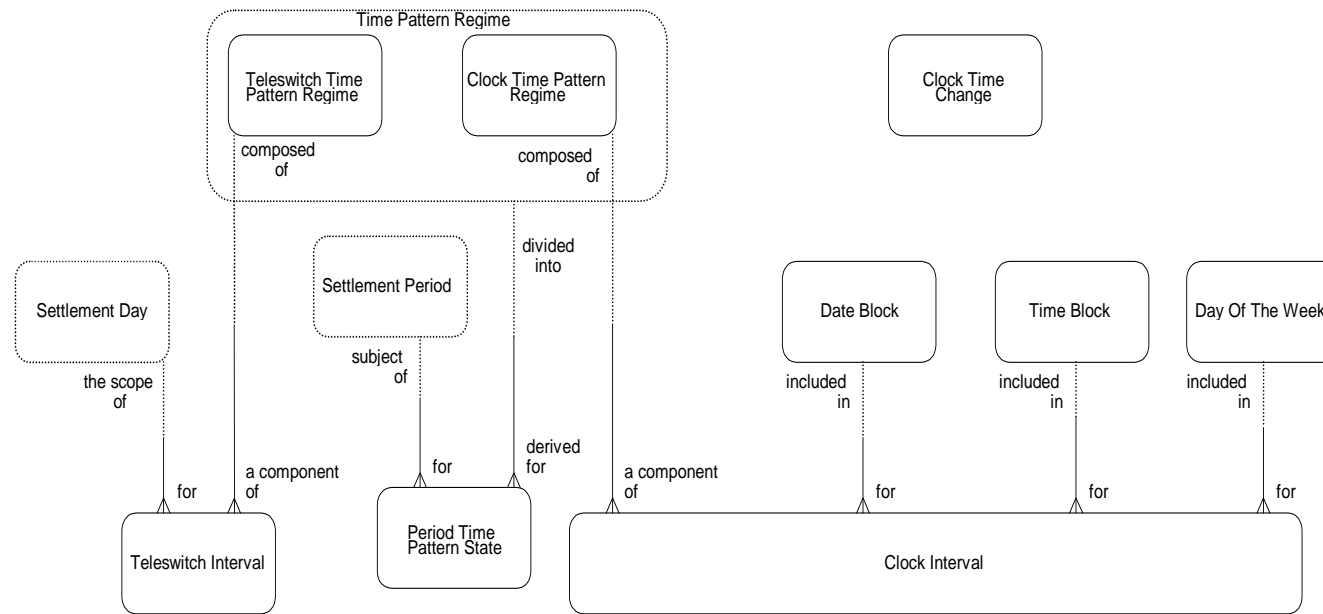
Time Pattern Regime

Teleswitch Time Pattern Regime

Clock Time Pattern Regime

Clock Time Change

composed of

composed of

Settlement Day

Settlement Period

divided into

Date Block

Time Block

Day Of The Week

the scope of

subject of

included in

included in

included in

for

a component of

for

derived for

a component of

for

for

for

Teleswitch Interval

Period Time Pattern State

Clock Interval